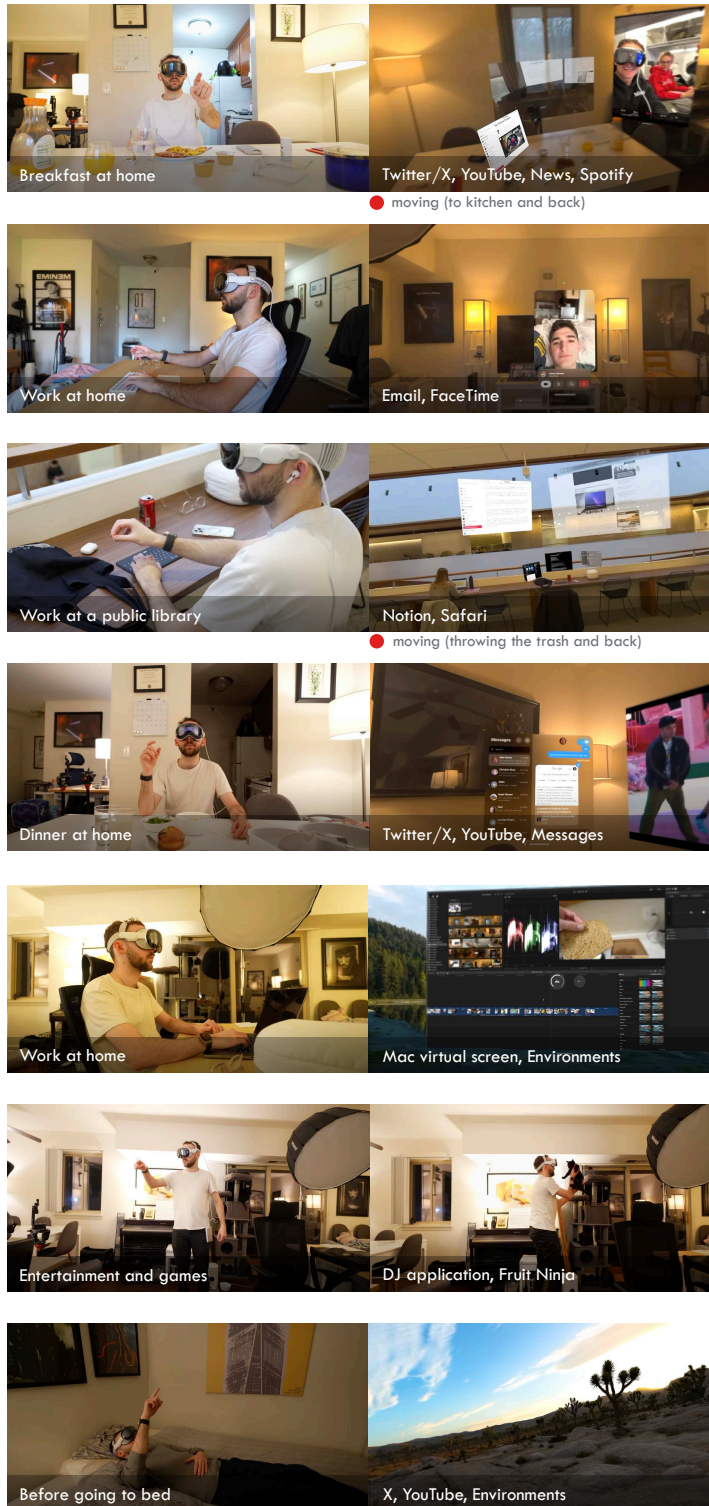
Breakfast at home

Twitter/X, YouTube, News, Spotify

moving (to kitchen and back)

Work at home

Email, FaceTime

Work at a public library

Notion, Safari

moving (throwing the trash and back)

Dinner at home

Twitter/X, YouTube, Messages

Work at home

Mac virtual screen, Environments

Entertainment and games

DJ application, Fruit Ninja

Before going to bed

X, YouTube, Environments